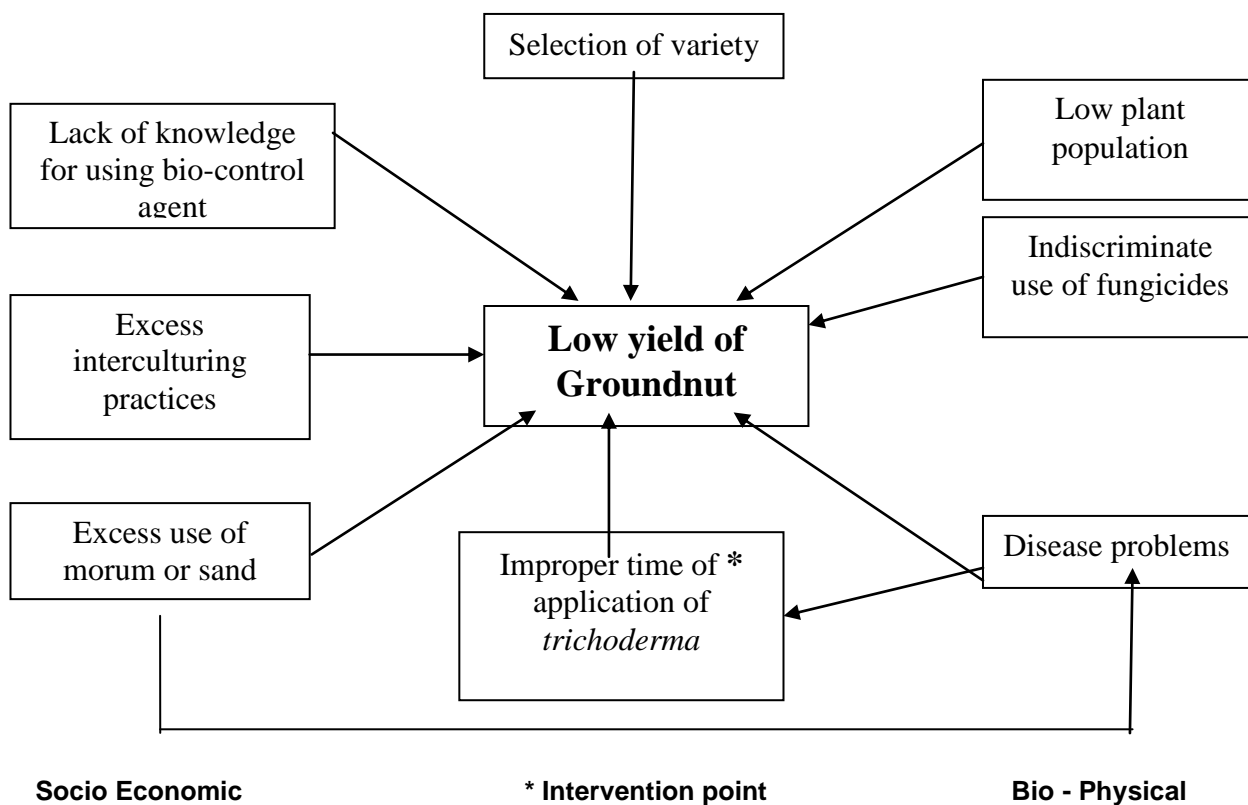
Selection of variety

Lack of knowledge for using bio-control agent

Low plant population

Indiscriminate use of fungicides

Excess interculturing practices

**Low yield of Groundnut**

Excess use of morum or sand

Improper time of * application of *trichoderma*

Disease problems

**Socio Economic**

**\* Intervention point**

**Bio - Physical**